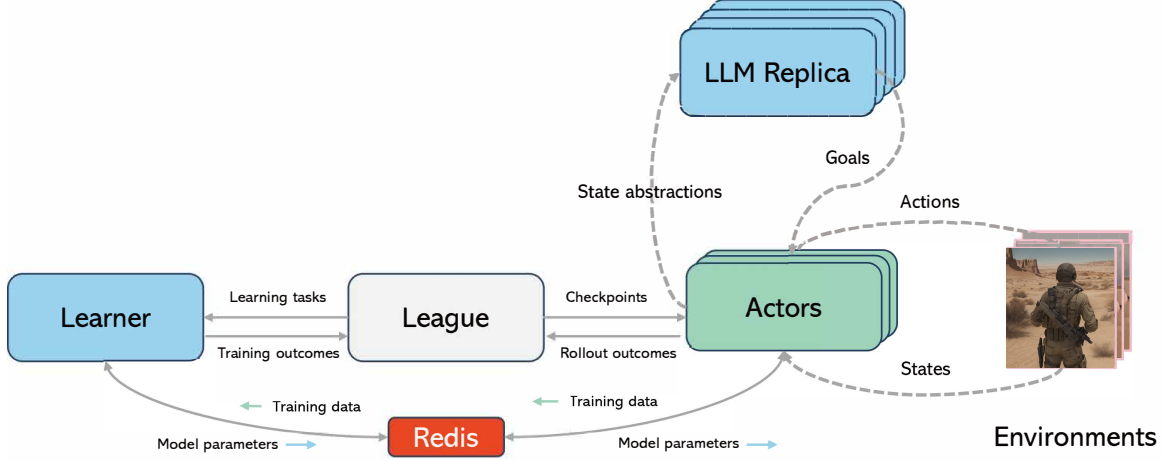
LLM Replica

Goals

State abstractions

Actions

Learner

Learning tasks

Training outcomes

League

Checkpoints

Rollout outcomes

Actors

States

Training data

Training data

Model parameters

Redis

Model parameters

Environments